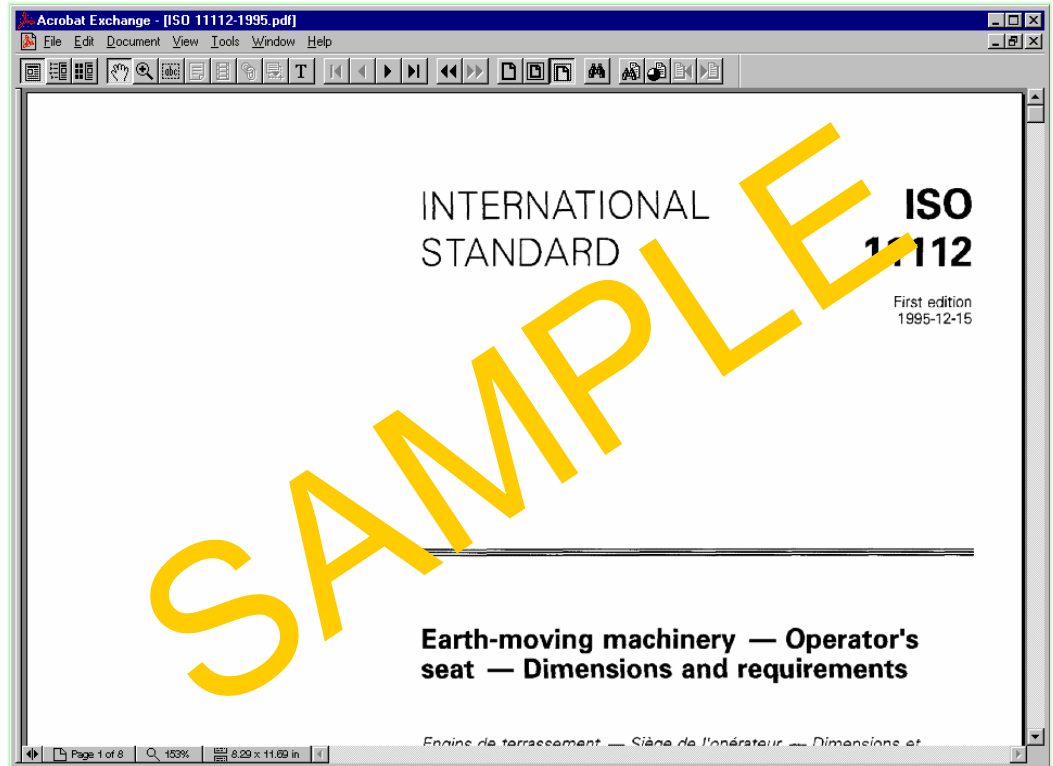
Acrobat Exchange - [ISO 11112-1995.pdf]

File Edit Document View Tools Window Help

INTERNATIONAL STANDARD

ISO 11112

First edition 1995-12-15

SAMPLE

Earth-moving machinery — Operator's seat — Dimensions and requirements

Engins de terrassement — Siège de l'opérateur — Dimensions et

Page 1 of 8 153% 8.29 x 11.69 in